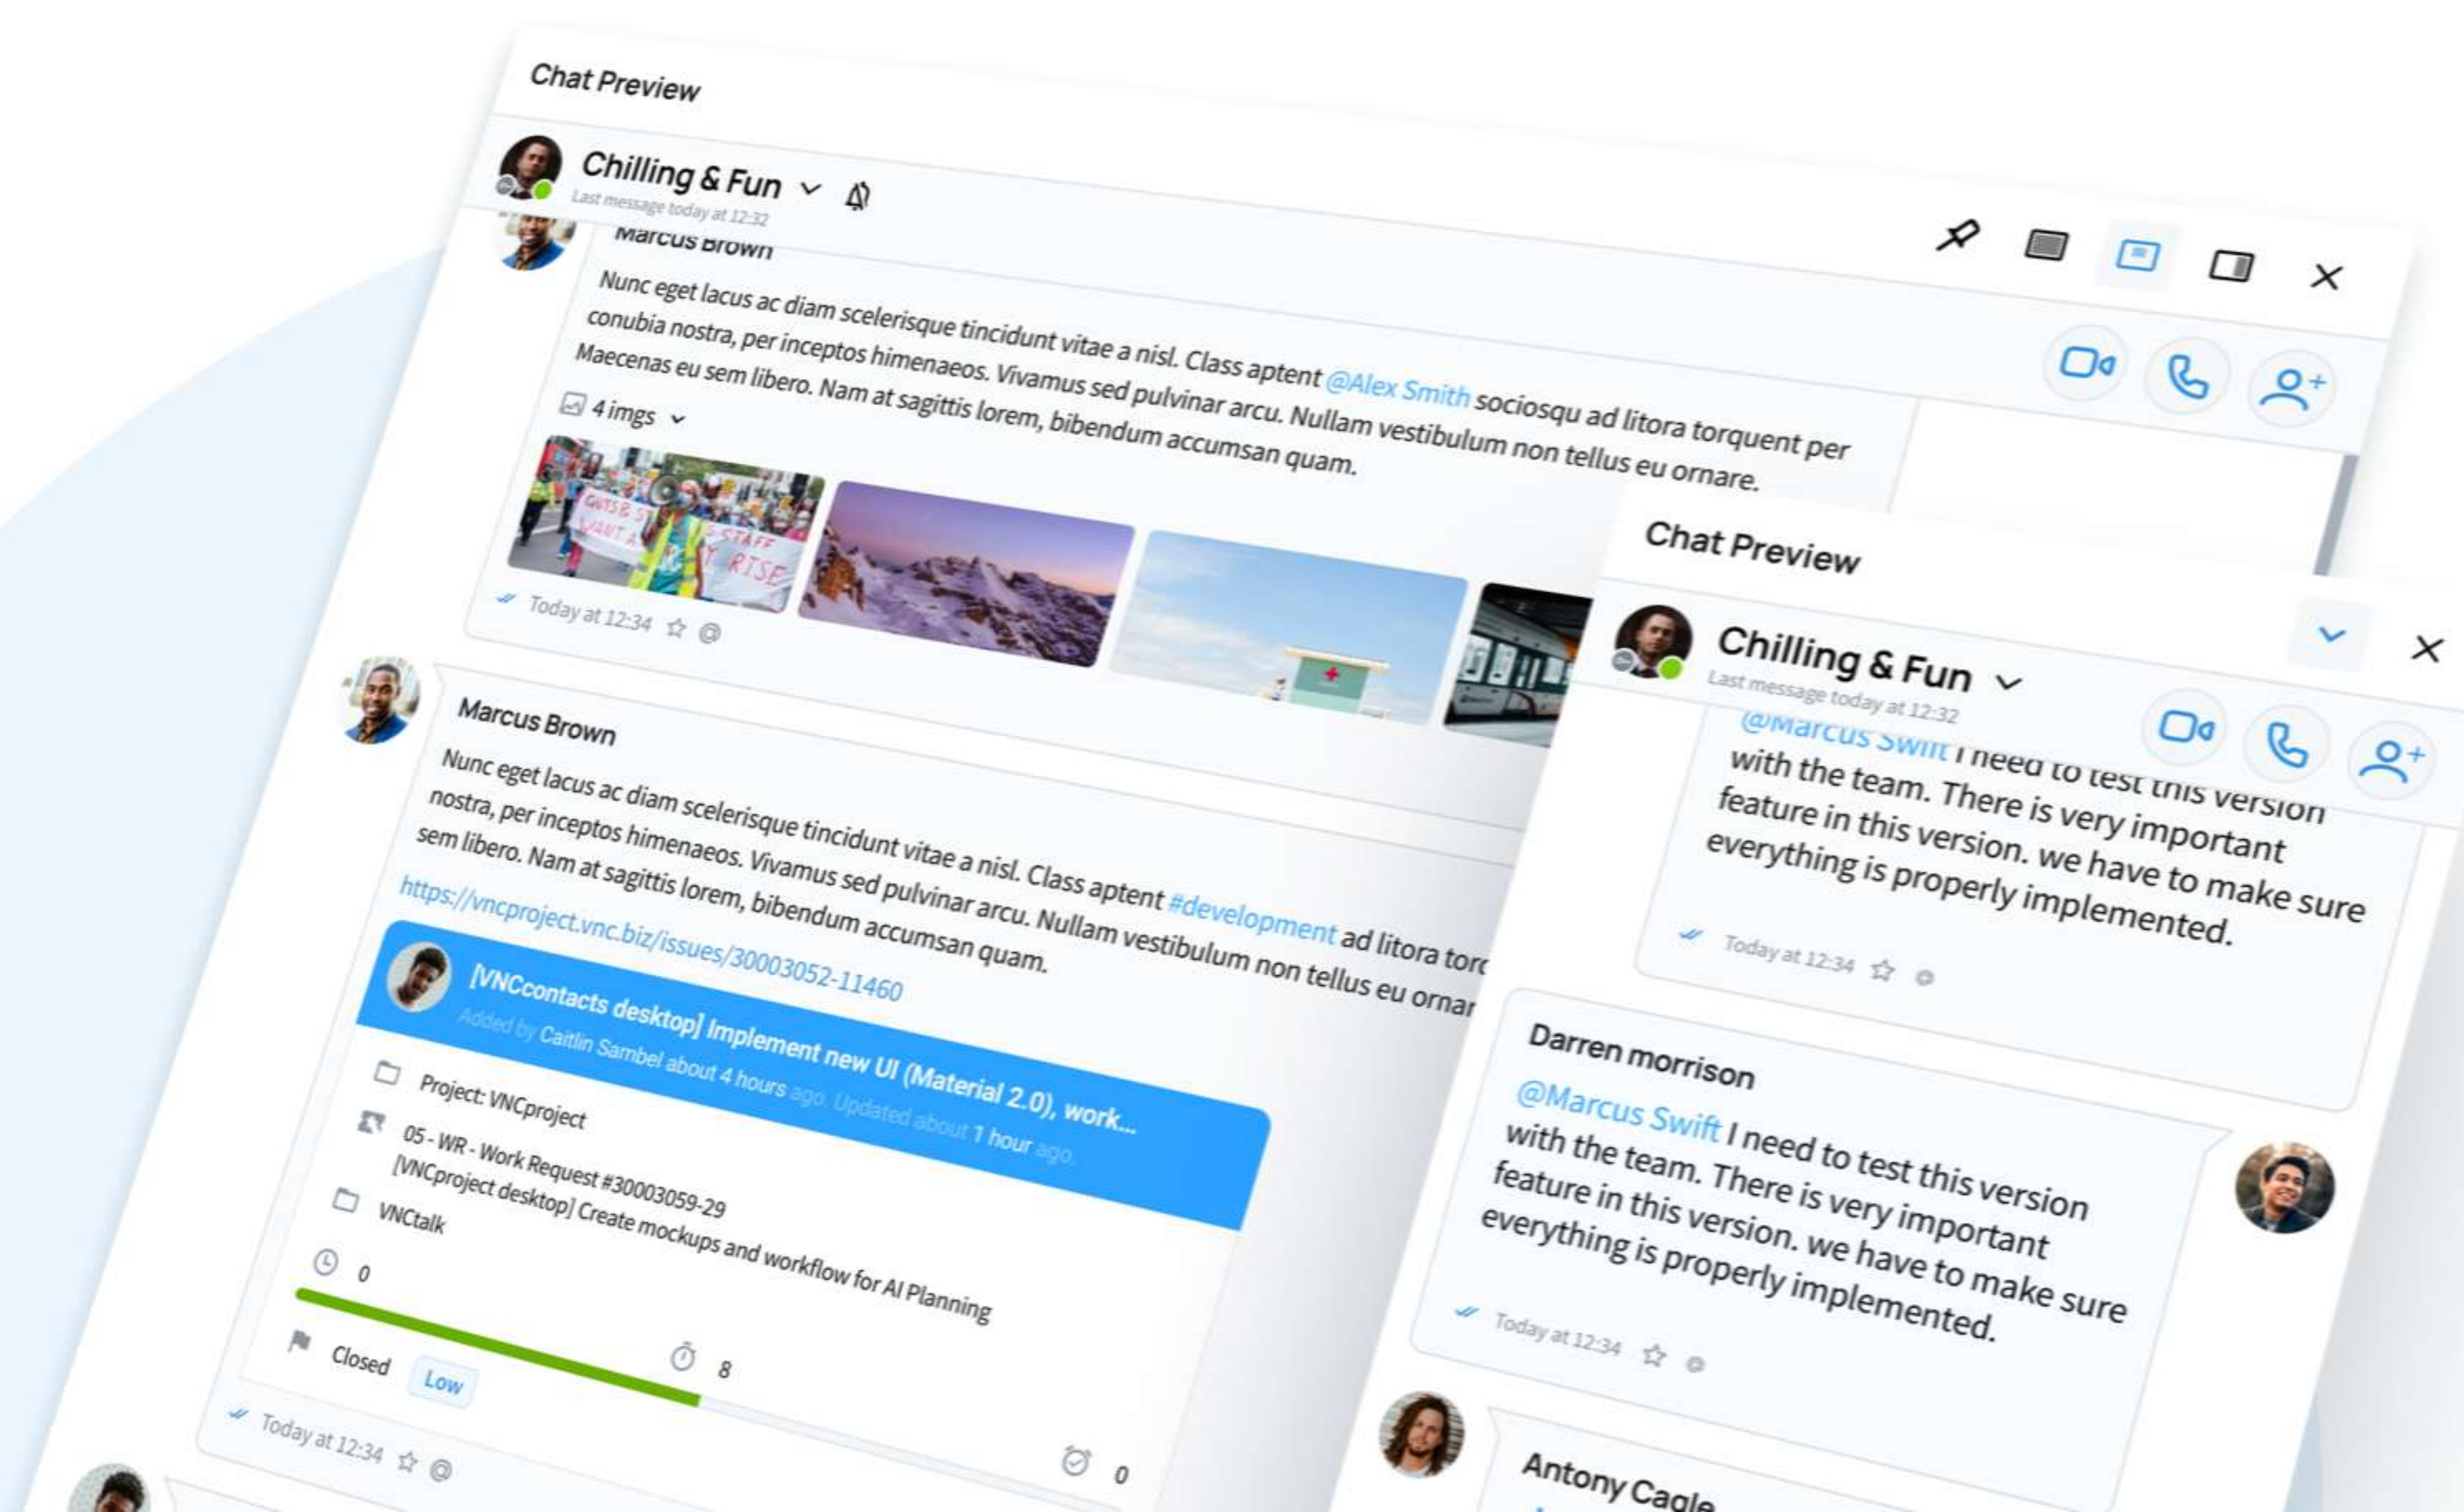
Chat Preview

Chilling & Fun
Last message today at 12:32

Marcus Brown
Nunc eget lacus ac diam scelerisque tincidunt vitae a nisl. Class aptent @Alex Smith sociosqu ad litora torquent per conubia nostra, per inceptos himenaeos. Vivamus sed pulvinar arcu. Nullam vestibulum non tellus eu ornare. Maecenas eu sem libero. Nam at sagittis lorem, bibendum accumsan quam.

4 imgs

Today at 12:34

Marcus Brown
Nunc eget lacus ac diam scelerisque tincidunt vitae a nisl. Class aptent #development ad litora tor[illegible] nostra, per inceptos himenaeos. Vivamus sed pulvinar arcu. Nullam vestibulum non tellus eu ornar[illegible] sem libero. Nam at sagittis lorem, bibendum accumsan quam.
https://vncproject.vnc.biz/issues/30003052-11460

[VNCcontacts desktop] Implement new UI (Material 2.0), work...
Added by Caitlin Sambel about 4 hours ago. Updated about 1 hour ago.

Project: VNCproject
05 - WR - Work Request #30003059-29
[VNCproject desktop] Create mockups and workflow for AI Planning
VNCtalk
0
Closed
Low
8
0

Today at 12:34

Chat Preview

Chilling & Fun
Last message today at 12:32

@Marcus Swift I need to test this version with the team. There is very important feature in this version. we have to make sure everything is properly implemented.

Today at 12:34

Darren morrison
@Marcus Swift I need to test this version with the team. There is very important feature in this version. we have to make sure everything is properly implemented.

Today at 12:34

Antony Cagle